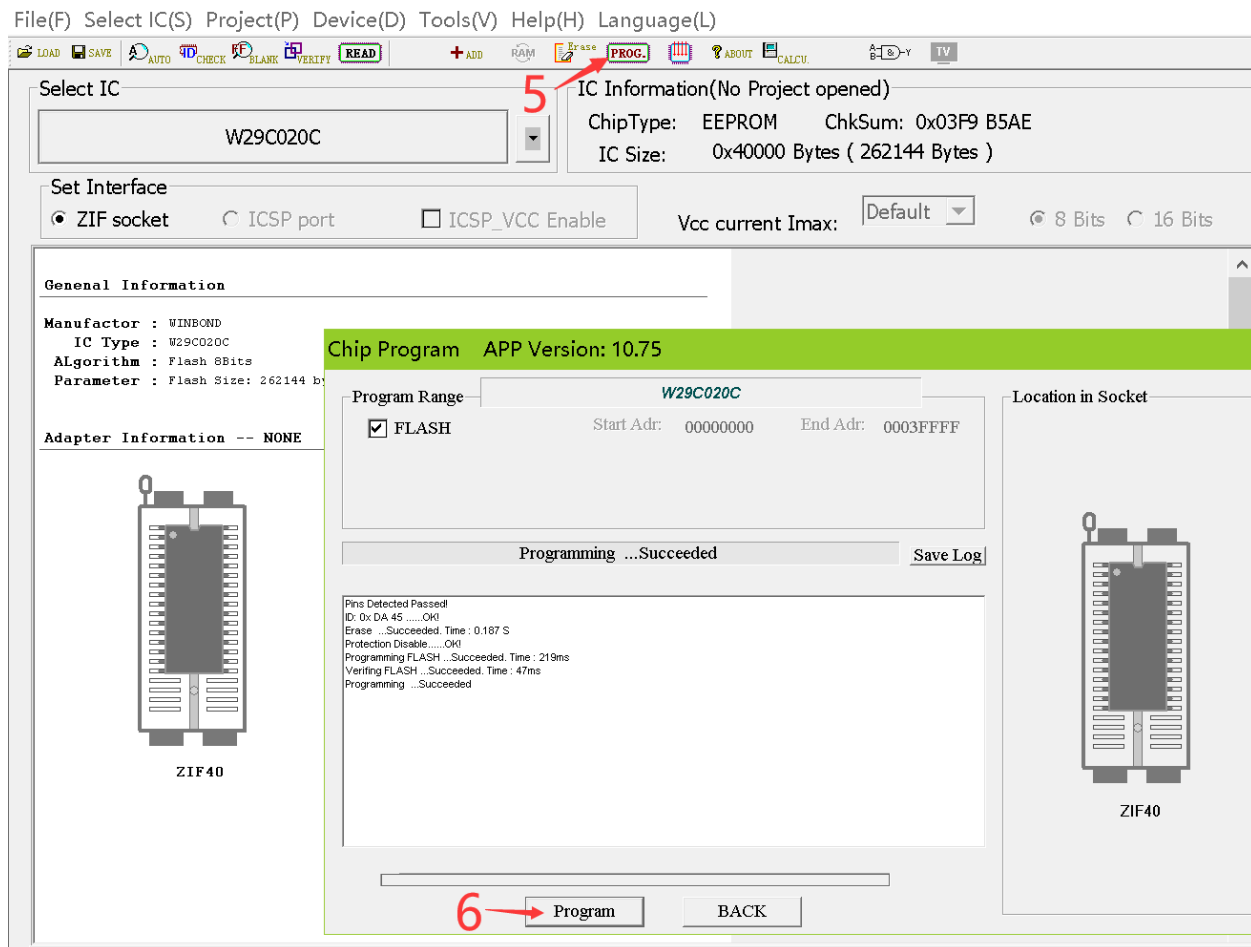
File(F) Select IC(S) Project(P) Device(D) Tools(V) Help(H) Language(L)

LOAD SAVE AUTO CHECK BLANK VERIFY READ ADD RAM Erase PROG. ABOUT CALCU. TV

5

Select IC
W29C020C

IC Information(No Project opened)
ChipType: EEPROM ChkSum: 0x03F9 B5AE
IC Size: 0x40000 Bytes ( 262144 Bytes )

Set Interface
ZIF socket ICSP port ICSP_VCC Enable
Vcc current Imax: Default 8 Bits 16 Bits

Genenal Information
Manufactor : WINBOND
IC Type : W29C020C
ALgorithm : Flash 8Bits
Parameter : Flash Size: 262144 by

Adapter Information -- NONE

ZIF40

Chip Program APP Version: 10.75

Program Range
W29C020C
FLASH Start Adr: 00000000 End Adr: 0003FFFF

Location in Socket

Programming ...Succeeded
Save Log

Pins Detected Passed!
ID: 0x DA 45 ......OK!
Erase ...Succeeded. Time : 0.187 S
Protection Disable......OK!
Programming FLASH ...Succeeded. Time : 219ms
Verifing FLASH ...Succeeded. Time : 47ms
Programming ...Succeeded

ZIF40

6
Program BACK